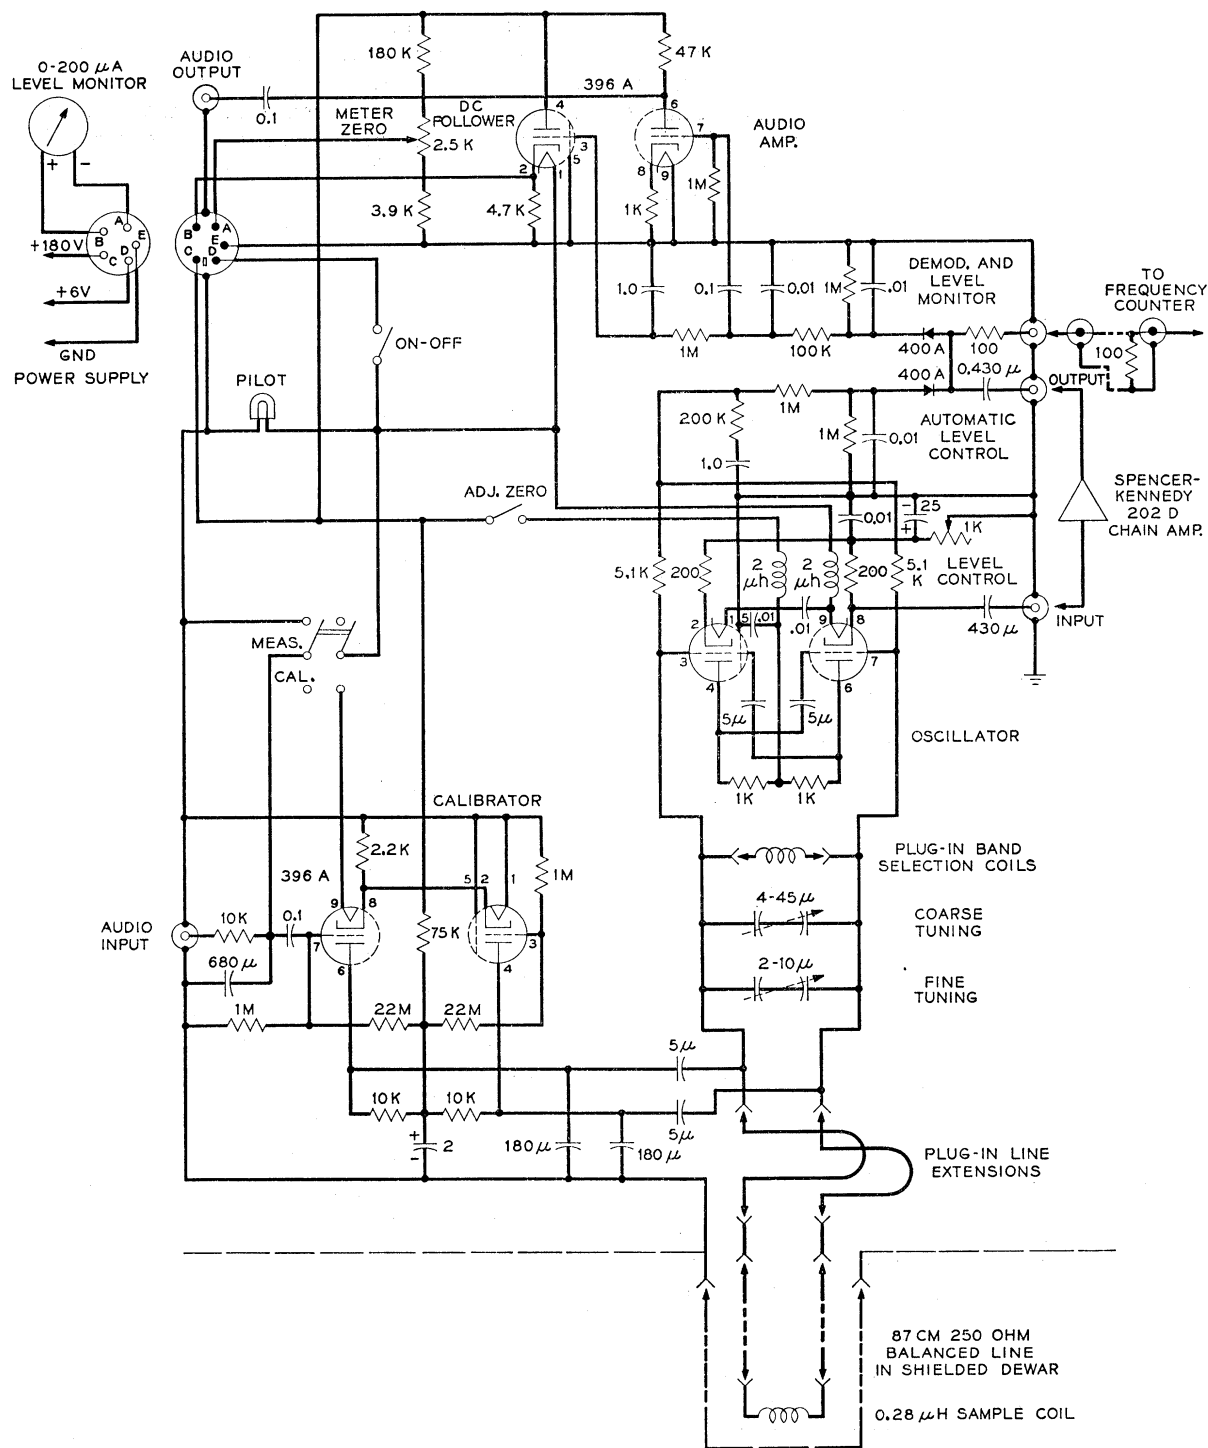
0-200 $\mu$A LEVEL MONITOR
+ -
A B C D E
+180V
+6V
GND
POWER SUPPLY

AUDIO OUTPUT
0.1
180 K
METER ZERO
2.5 K
3.9 K
DC FOLLOWER
4.7 K
396 A
47 K
AUDIO AMP.
1K
1M
4 2 1 5 3
6 7 8 9
B A C E D
ON-OFF
PILOT
1.0
0.1
0.01
1M
.01
DEMOD. AND LEVEL MONITOR
1M
100 K
400 A
100
400 A
0.430 $\mu$
TO FREQUENCY COUNTER
100
OUTPUT
200 K
1M
1M
0.01
AUTOMATIC LEVEL CONTROL
1.0
ADJ. ZERO
25
1K
0.01
SPENCER-KENNEDY 202 D CHAIN AMP.
5.1 K
200
2 $\mu$h
2 $\mu$h
200
5.1 K
LEVEL CONTROL
.01
.01
430 $\mu$
INPUT
MEAS.
CAL.
2 1 5 3 4
9 8 7 6
5$\mu$
5$\mu$
OSCILLATOR
1K
1K
CALIBRATOR
2.2 K
1M
396 A
9 8
5 2 1
3
7 6
4
PLUG-IN BAND SELECTION COILS
4-45 $\mu$
COARSE TUNING
2-10 $\mu$
FINE TUNING
AUDIO INPUT
10K
0.1
680 $\mu$
75 K
1M
22M
22M
5 $\mu$
10 K
10 K
5 $\mu$
2
180 $\mu$
180 $\mu$
PLUG-IN LINE EXTENSIONS
87 CM 250 OHM BALANCED LINE IN SHIELDED DEWAR
0.28 $\mu$H SAMPLE COIL